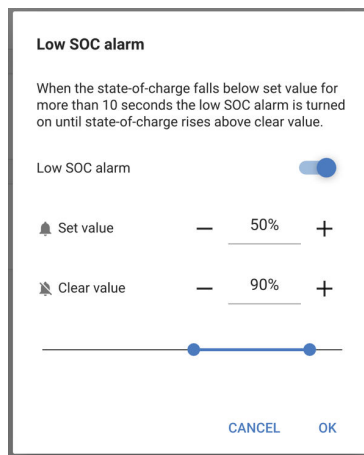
Low SOC alarm

When the state-of-charge falls below set value for more than 10 seconds the low SOC alarm is turned on until state-of-charge rises above clear value.

Low SOC alarm

Set value — 50% +

Clear value — 90% +

CANCEL OK